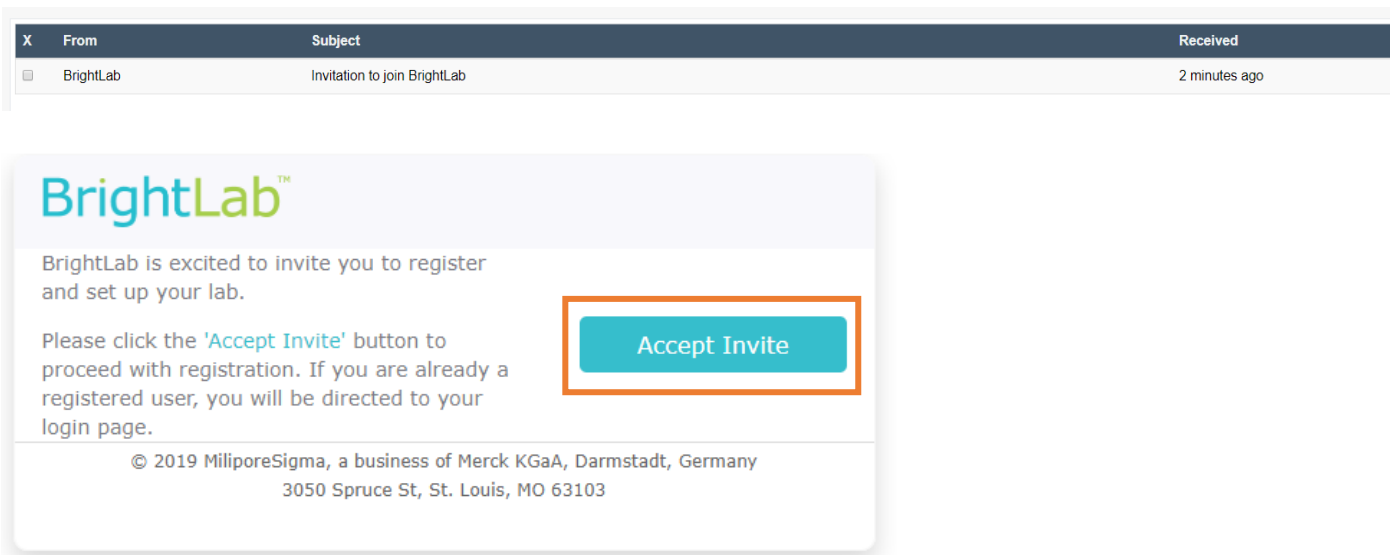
| X | From | Subject | Received |
|---|---|---|---|
|  | BrightLab | Invitation to join BrightLab | 2 minutes ago |

BrightLab™

BrightLab is excited to invite you to register and set up your lab.

Please click the 'Accept Invite' button to proceed with registration. If you are already a registered user, you will be directed to your login page.

Accept Invite

© 2019 MiliporeSigma, a business of Merck KGaA, Darmstadt, Germany
3050 Spruce St, St. Louis, MO 63103